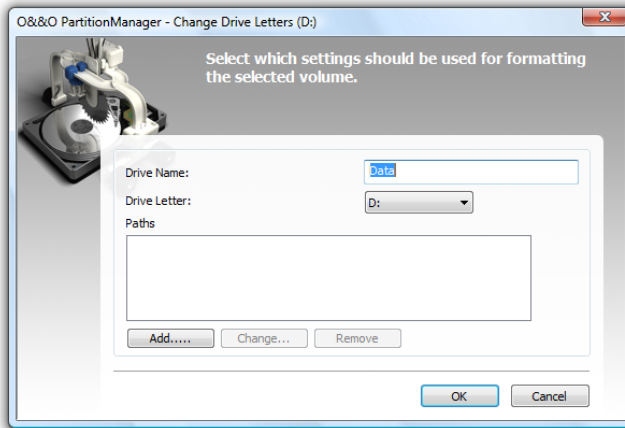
O&&O PartitionManager - Change Drive Letters (D:)

Select which settings should be used for formatting the selected volume.

Drive Name: Data

Drive Letter: D:

Paths

Add..... Change... Remove

OK Cancel